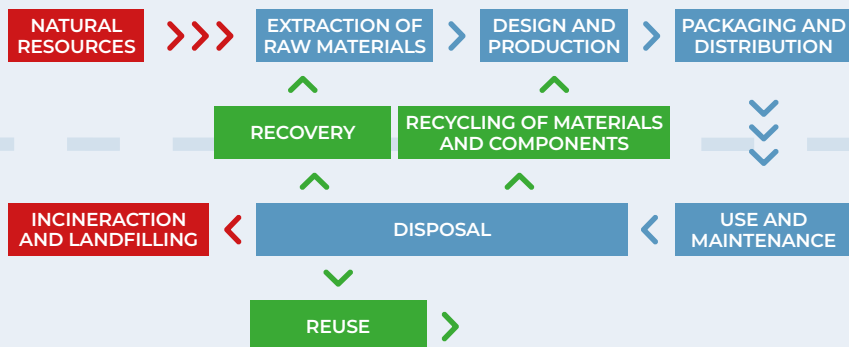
NATURAL RESOURCES

EXTRACTION OF RAW MATERIALS

DESIGN AND PRODUCTION

PACKAGING AND DISTRIBUTION

RECOVERY

RECYCLING OF MATERIALS AND COMPONENTS

INCINERACTION AND LANDFILLING

DISPOSAL

USE AND MAINTENANCE

REUSE